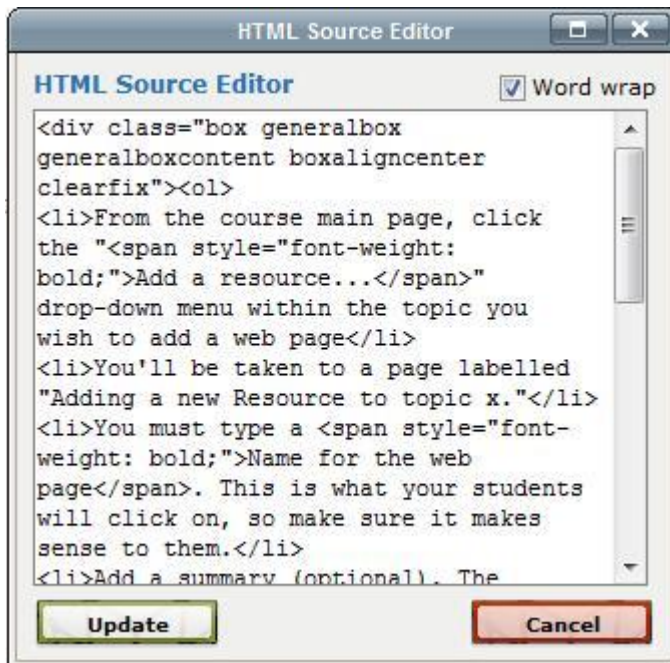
HTML Source Editor

HTML Source Editor

Word wrap

<div class="box generalbox generalboxcontent boxaligncenter clearfix"><ol>
<li>From the course main page, click the "<span style="font-weight: bold;">Add a resource...</span>" drop-down menu within the topic you wish to add a web page</li>
<li>You'll be taken to a page labelled "Adding a new Resource to topic x."</li>
<li>You must type a <span style="font-weight: bold;">Name for the web page</span>. This is what your students will click on, so make sure it makes sense to them.</li>
<li>Add a summary (optional). The

Update

Cancel